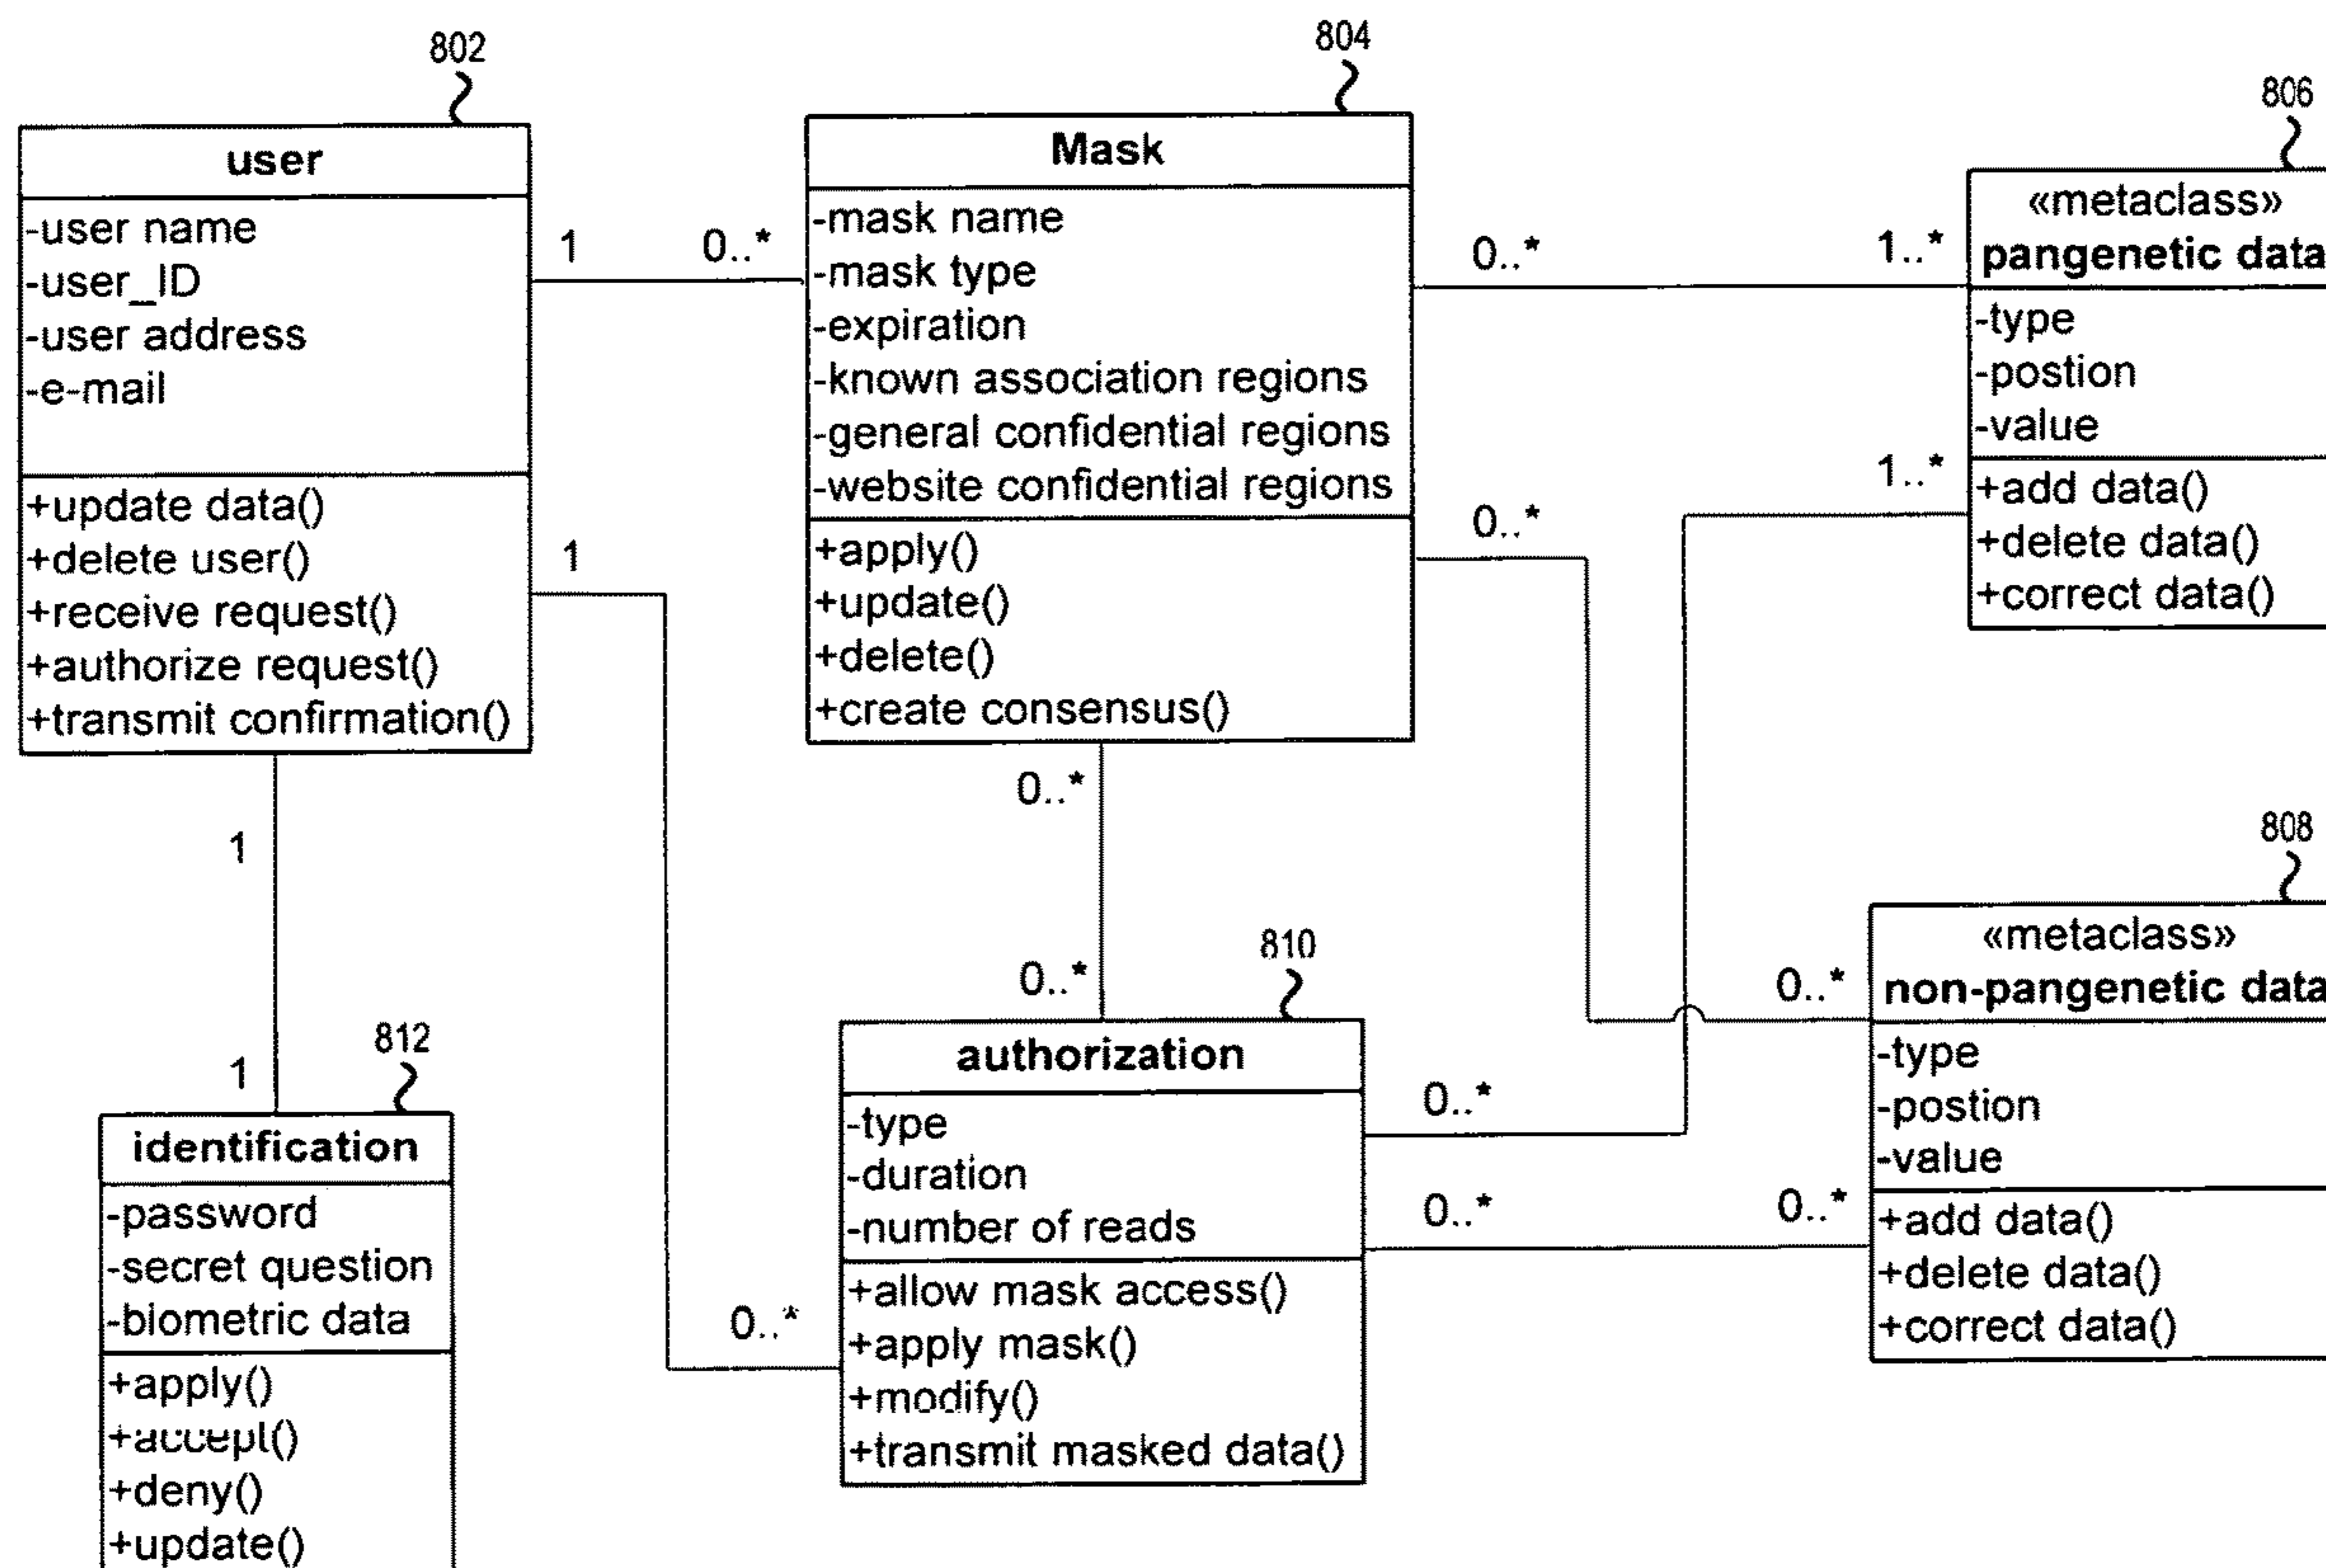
802

user
-user name
-user_ID
-user address
-e-mail

+update data()
+delete user()
+receive request()
+authorize request()
+transmit confirmation()

1
0..*
1
1
1

804

Mask
-mask name
-mask type
-expiration
-known association regions
-general confidential regions
-website confidential regions

+apply()
+update()
+delete()
+create consensus()

0..*
1..*
0..*
1..*

806

«metaclass»
pangenetic data
-type
-postion
-value

+add data()
+delete data()
+correct data()

0..*
0..*

808

«metaclass»
non-pangenetic data
-type
-postion
-value

+add data()
+delete data()
+correct data()

0..*
0..*
0..*
0..*

810

authorization
-type
-duration
-number of reads

+allow mask access()
+apply mask()
+modify()
+transmit masked data()

0..*

812

identification
-password
-secret question
-biometric data

+apply()
+accept()
+deny()
+update()